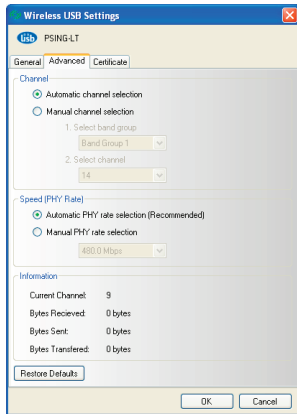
Wireless USB Settings

usb PSING-LT

General Advanced Certificate

Channel

Automatic channel selection

Manual channel selection

1. Select band group

Band Group 1

2. Select channel

14

Speed (PHY Rate)

Automatic PHY rate selection (Recommended)

Manual PHY rate selection

480.0 Mbps

Information

Current Channel: 9

Bytes Recieved: 0 bytes

Bytes Sent: 0 bytes

Bytes Transfered: 0 bytes

Restore Defaults

OK Cancel